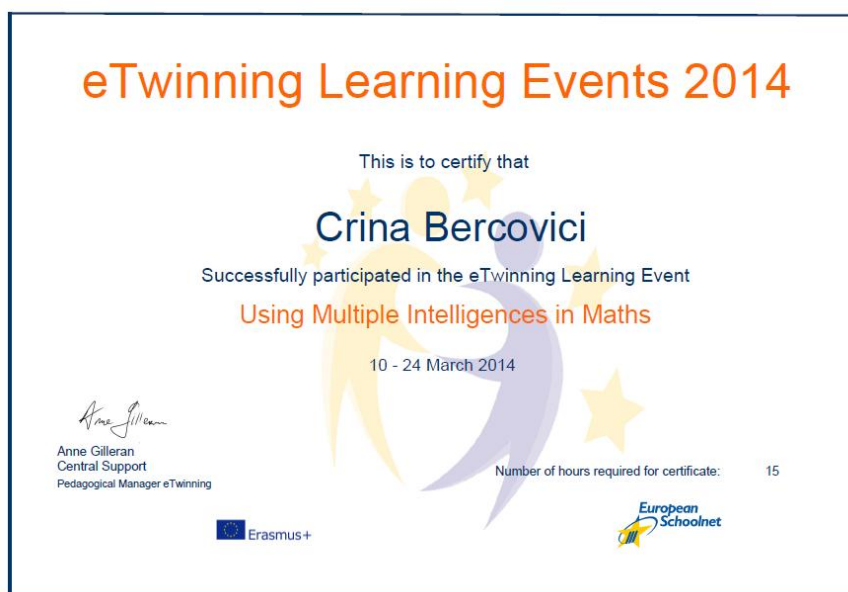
eTwinning Learning Events 2014

This is to certify that

Crina Bercovici

Successfully participated in the eTwinning Learning Event

Using Multiple Intelligences in Maths

10 - 24 March 2014

Anne Gilleran

Anne Gilleran
Central Support
Pedagogical Manager eTwinning

Number of hours required for certificate: 15

Erasmus+

European Schoolnet